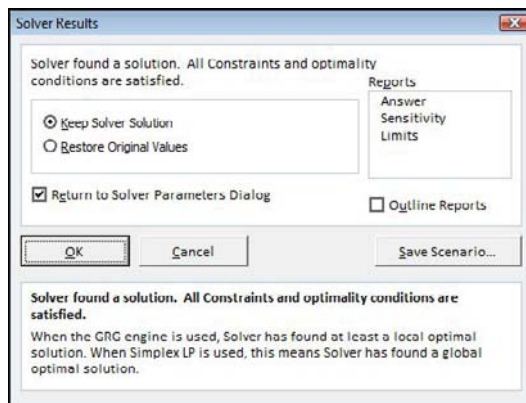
Solver Results

Solver found a solution. All Constraints and optimality conditions are satisfied.

Reports

Answer
Sensitivity
Limits

Keep Solver Solution

Restore Original Values

Return to Solver Parameters Dialog

Outline Reports

OK

Cancel

Save Scenario...

Solver found a solution. All Constraints and optimality conditions are satisfied.

When the GRG engine is used, Solver has found at least a local optimal solution. When Simplex LP is used, this means Solver has found a global optimal solution.